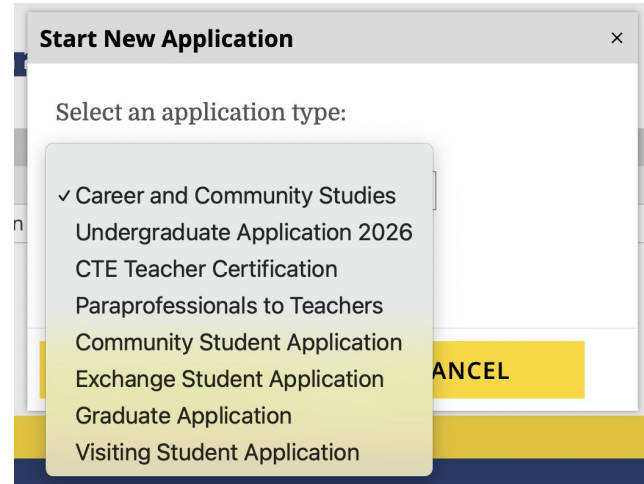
Start New Application ×

Select an application type:

✓ Career and Community Studies
Undergraduate Application 2026
CTE Teacher Certification
Paraprofessionals to Teachers
Community Student Application
Exchange Student Application
Graduate Application
Visiting Student Application

ANCEL

n